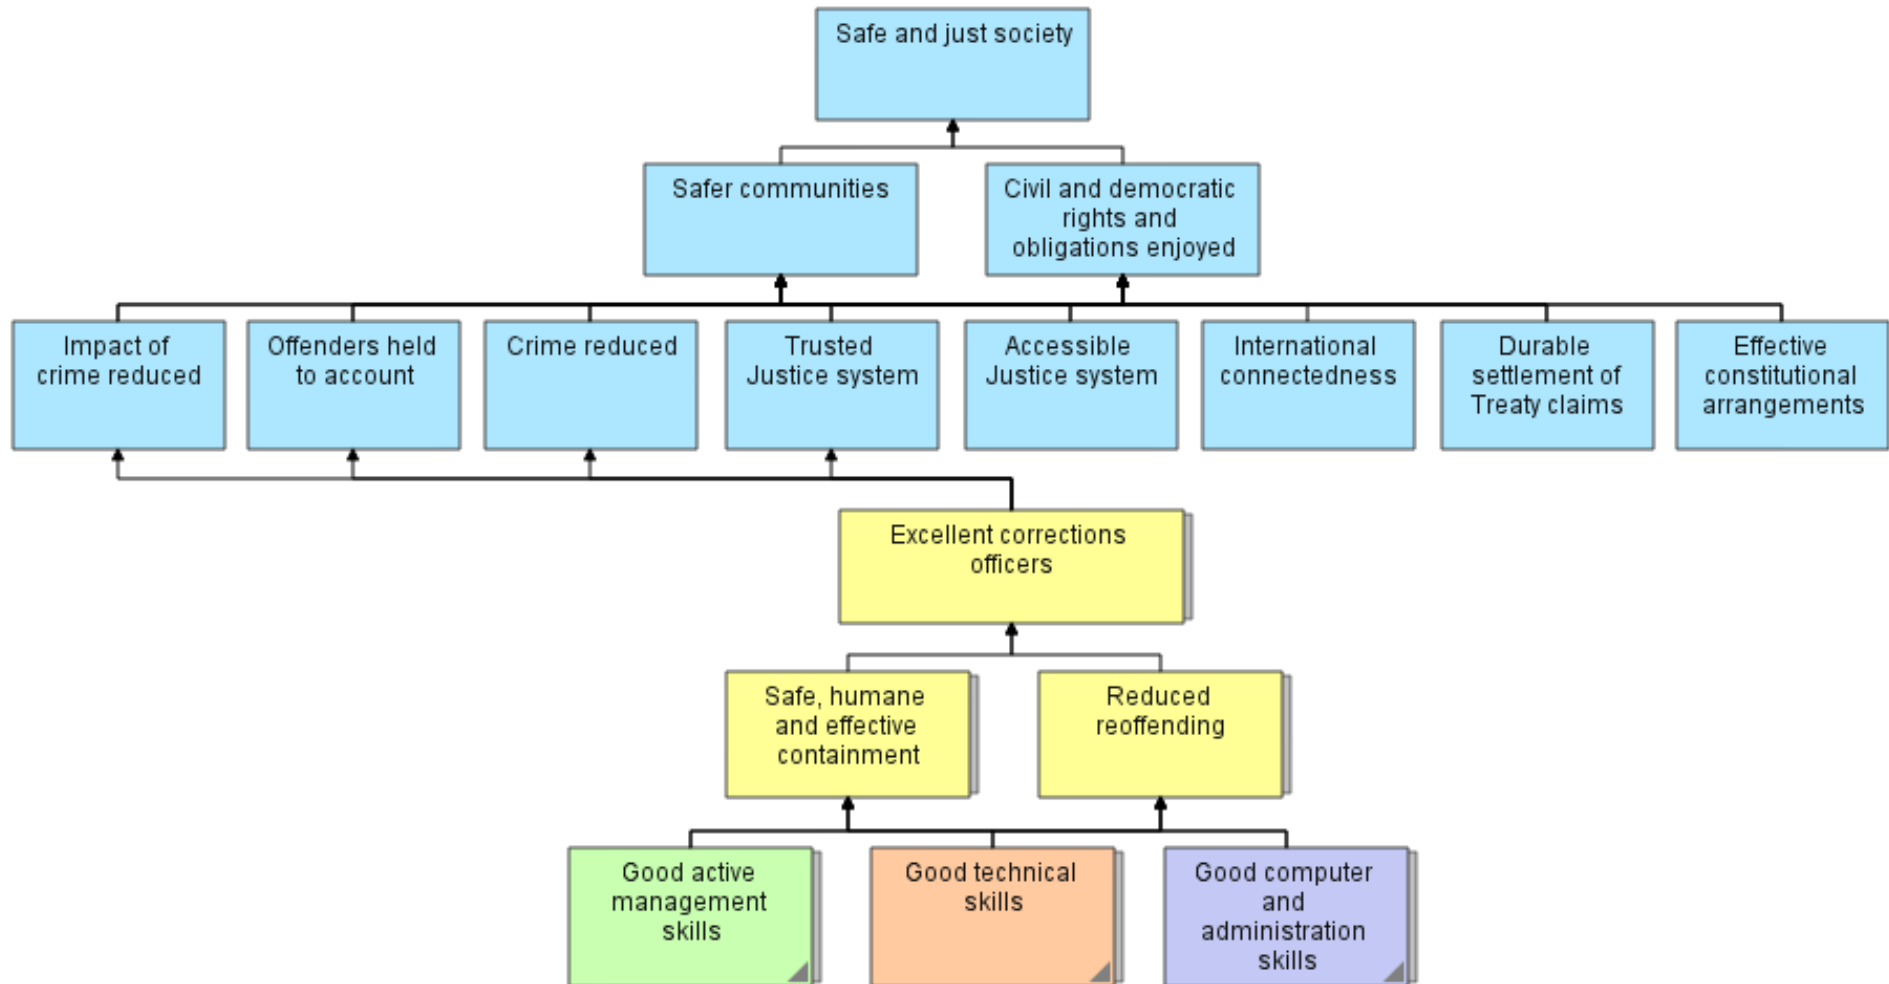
Safe and just society

Safer communities

Civil and democratic rights and obligations enjoyed

Impact of crime reduced

Offenders held to account

Crime reduced

Trusted Justice system

Accessible Justice system

International connectedness

Durable settlement of Treaty claims

Effective constitutional arrangements

Excellent corrections officers

Safe, humane and effective containment

Reduced reoffending

Good active management skills

Good technical skills

Good computer and administration skills